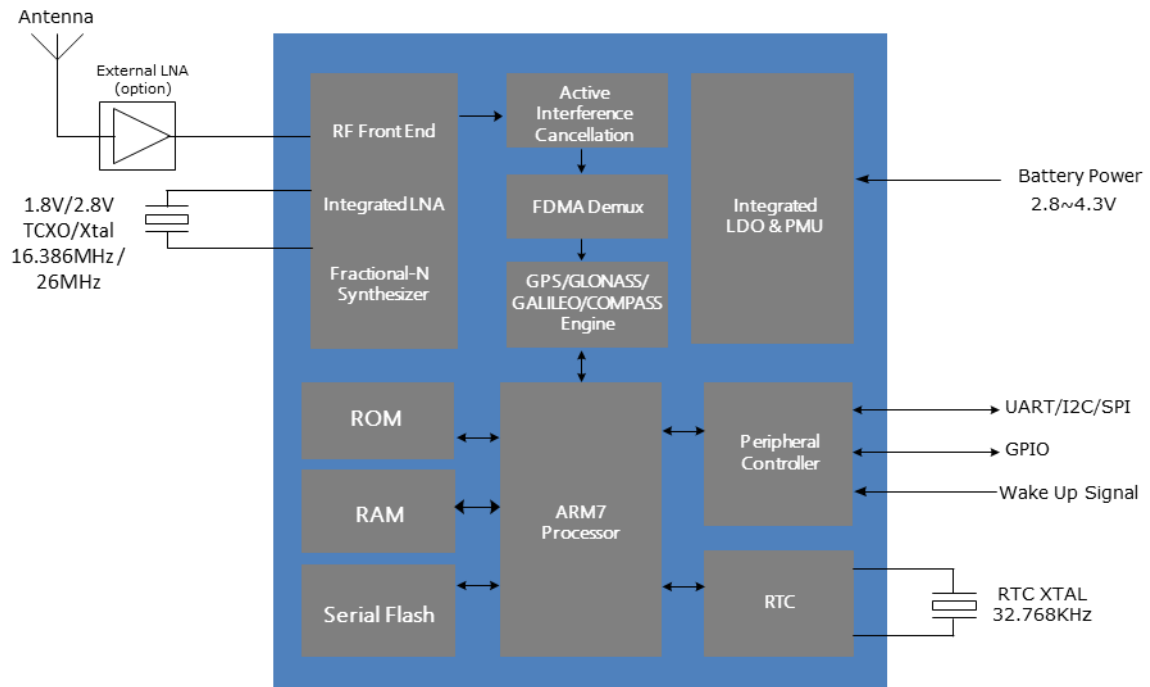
Antenna

External LNA
(option)

1.8V/2.8V
TCXO/Xtal
16.386MHz /
26MHz

RF Front End

Integrated LNA

Fractional-N
Synthesizer

Active
Interference
Cancellation

FDMA Demux

GPS/GLONASS/
GALILEO/COMPASS
Engine

Integrated
LDO & PMU

Battery Power
2.8~4.3V

ROM

RAM

Serial Flash

ARM7
Processor

Peripheral
Controller

RTC

UART/I2C/SPI

GPIO

Wake Up Signal

RTC XTAL
32.768KHz